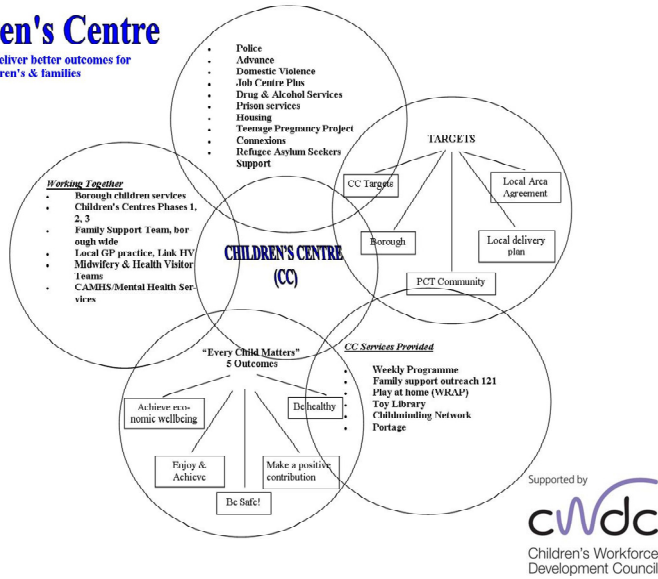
en's Centre

eliver better outcomes for ren's & families

- Police
- Advance
- Domestic Violence
- Job Centre Plus
- Drug & Alcohol Services
- Prison services
- Housing
- Teenage Pregnancy Project
- Connexions
- Refugee Asylum Seekers Support

TARGETS

CC Targets

Local Area Agreement

Borough

Local delivery plan

PCT Community

Working Together
- Borough children services
- Children's Centres Phases 1, 2, 3
- Family Support Team, borough wide
- Local GP practice, Link HV
- Midwifery & Health Visitor Teams
- CAMHS/Mental Health Services

CHILDREN'S CENTRE (CC)

"Every Child Matters" 5 Outcomes

Achieve economic wellbeing

Be healthy

Enjoy & Achieve

Make a positive contribution

Be Safe!

CC Services Provided
- Weekly Programme
- Family support outreach 121
- Play at home (WRAP)
- Toy Library
- Childminding Network
- Portage

Supported by

cwdc

Children's Workforce Development Council